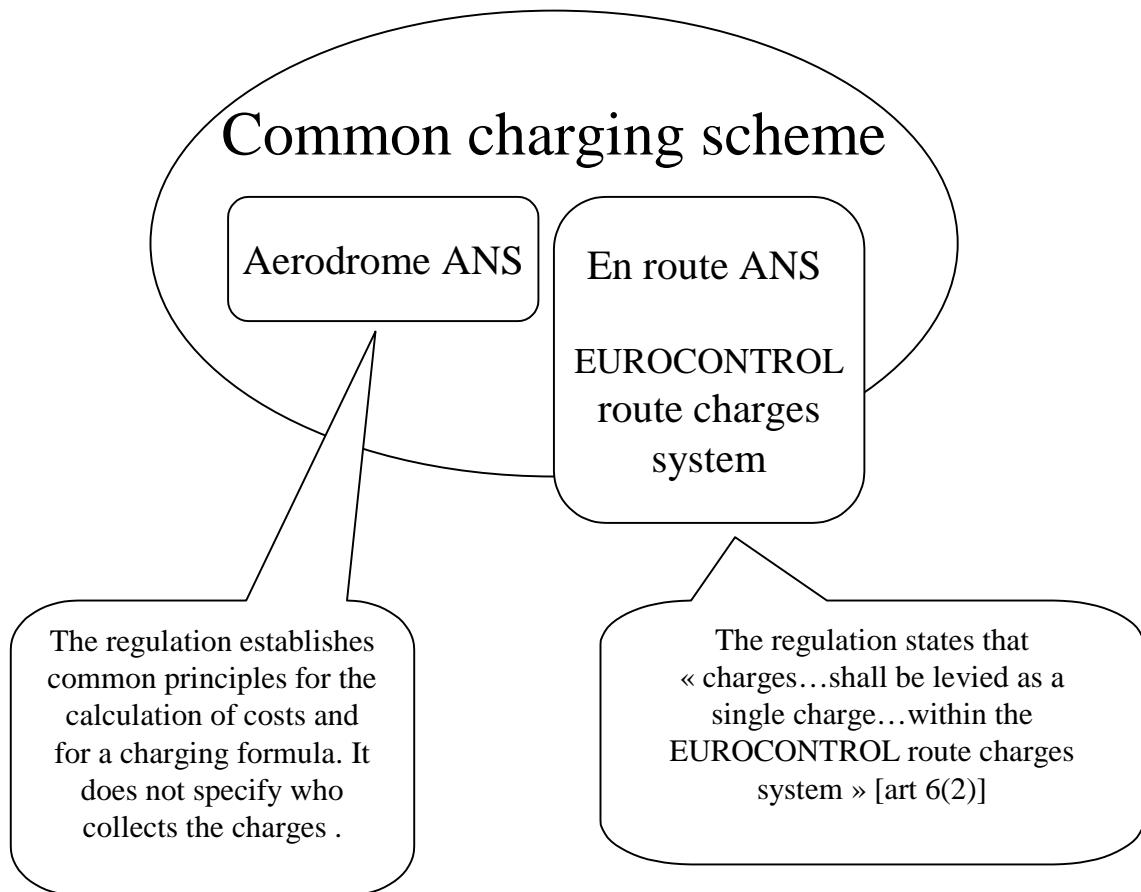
Common charging scheme

Aerodrome ANS

En route ANS

EUROCONTROL route charges system

The regulation establishes common principles for the calculation of costs and for a charging formula. It does not specify who collects the charges .

The regulation states that « charges…shall be levied as a single charge…within the EUROCONTROL route charges system » [art 6(2)]